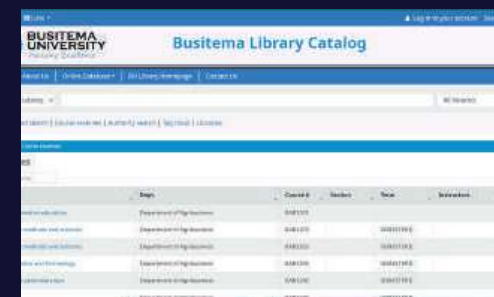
Busitema Library Catalog

BUSITEMA UNIVERSITY

Log in to your account

About Us | Online Databases | BU Library Homepage | Contact Us

All libraries

Dept. | Course # | Section | Term | Instructors

Department of Agribusiness

Department of Agribusiness

Department of Agribusiness

Department of Agribusiness

Department of Agribusiness

Department of Agribusiness